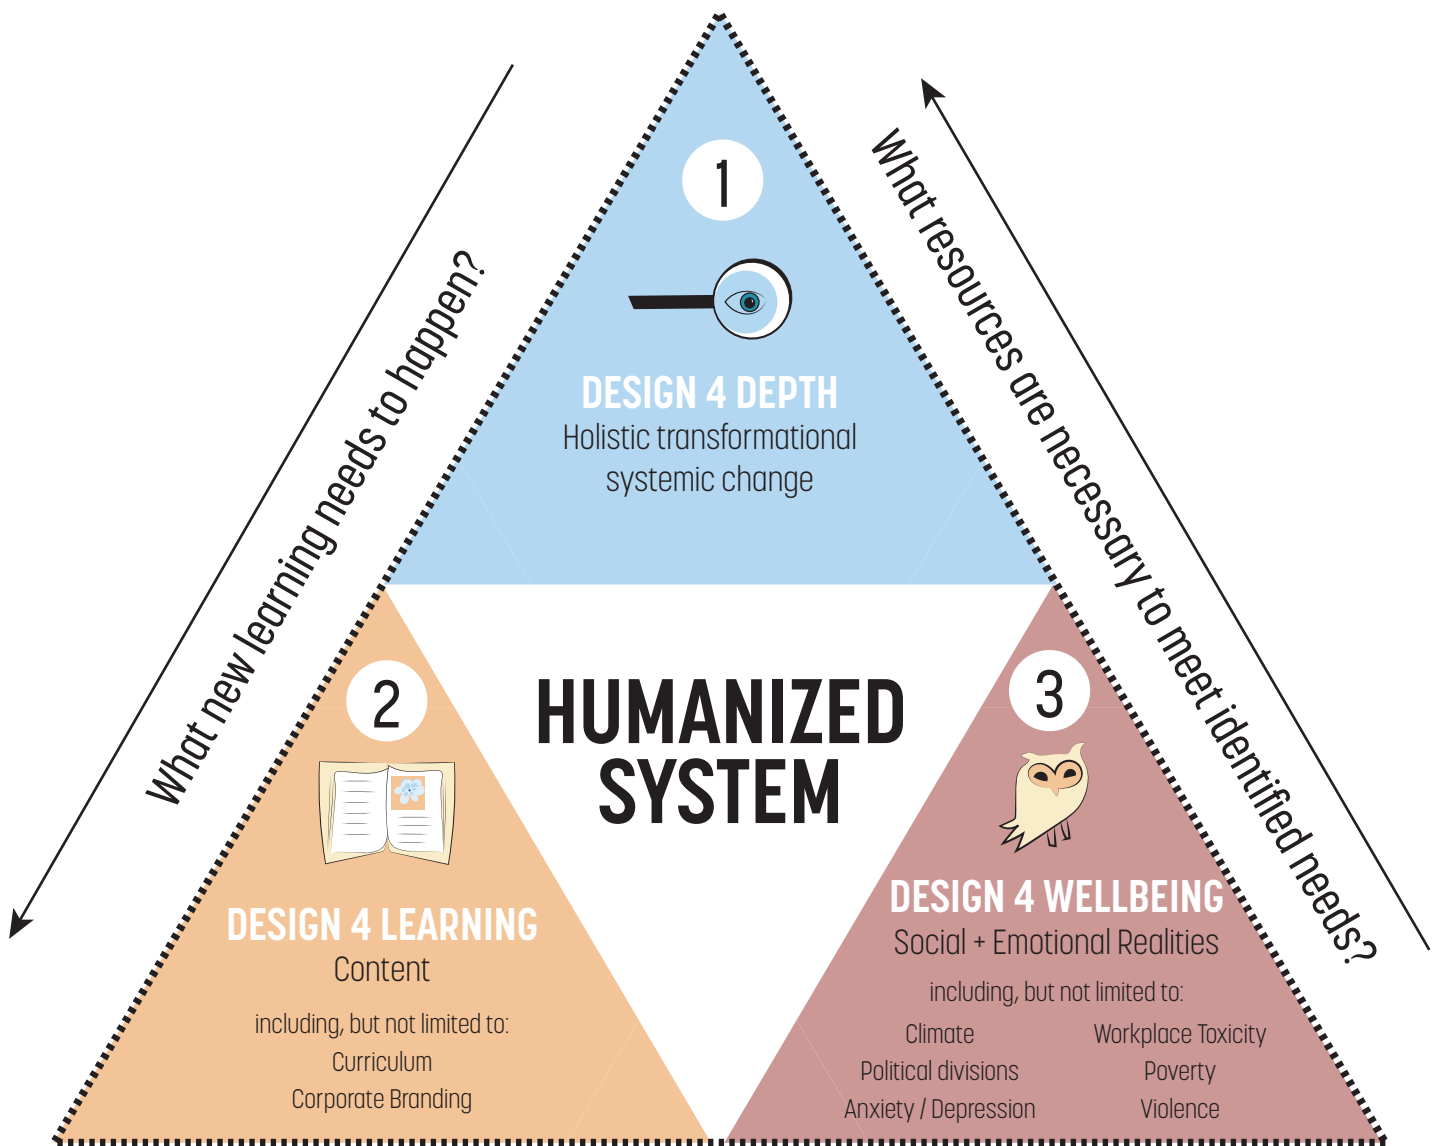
What new learning needs to happen?

1

DESIGN 4 DEPTH
Holistic transformational systemic change

What resources are necessary to meet identified needs?

HUMANIZED SYSTEM

2

DESIGN 4 LEARNING
Content

including, but not limited to:
Curriculum
Corporate Branding

3

DESIGN 4 WELLBEING
Social + Emotional Realities

including, but not limited to:
Climate
Political divisions
Anxiety / Depression
Workplace Toxicity
Poverty
Violence